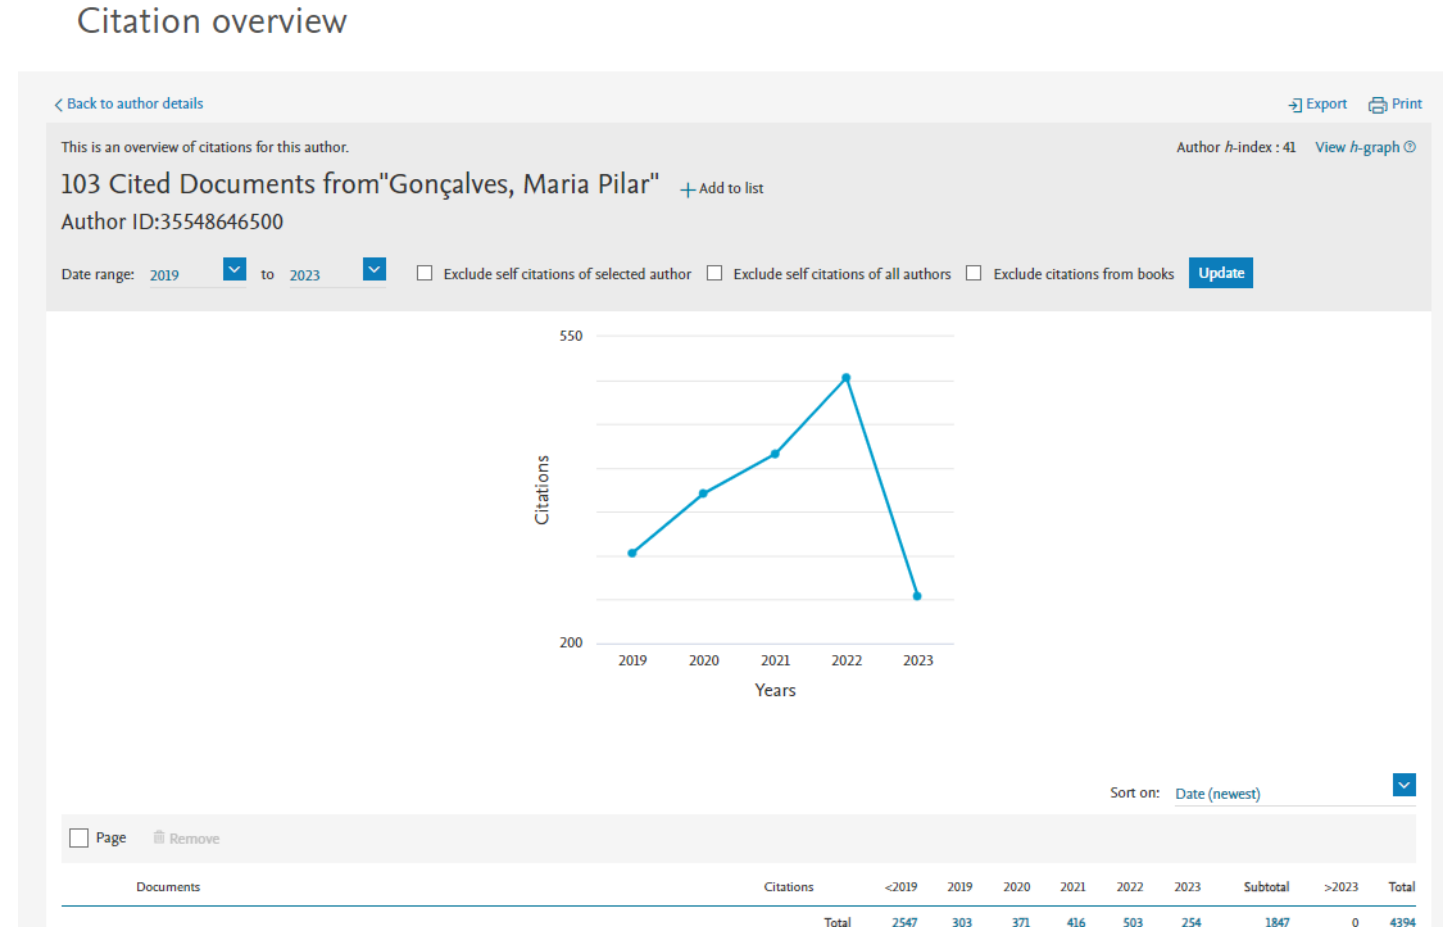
Citation overview

Back to author details

Export Print

This is an overview of citations for this author.

Author h-index : 41 View h-graph

103 Cited Documents from"Gonçalves, Maria Pilar" + Add to list

Author ID:35548646500

Date range: 2019 to 2023 Exclude self citations of selected author Exclude self citations of all authors Exclude citations from books Update

550

200

Citations

2019 2020 2021 2022 2023

Years

Sort on: Date (newest)

Page Remove

| Documents | Citations | <2019 | 2019 | 2020 | 2021 | 2022 | 2023 | Subtotal | >2023 | Total |
|---|---|---|---|---|---|---|---|---|---|---|
| | Total | 2547 | 303 | 371 | 416 | 503 | 254 | 1847 | 0 | 4394 |